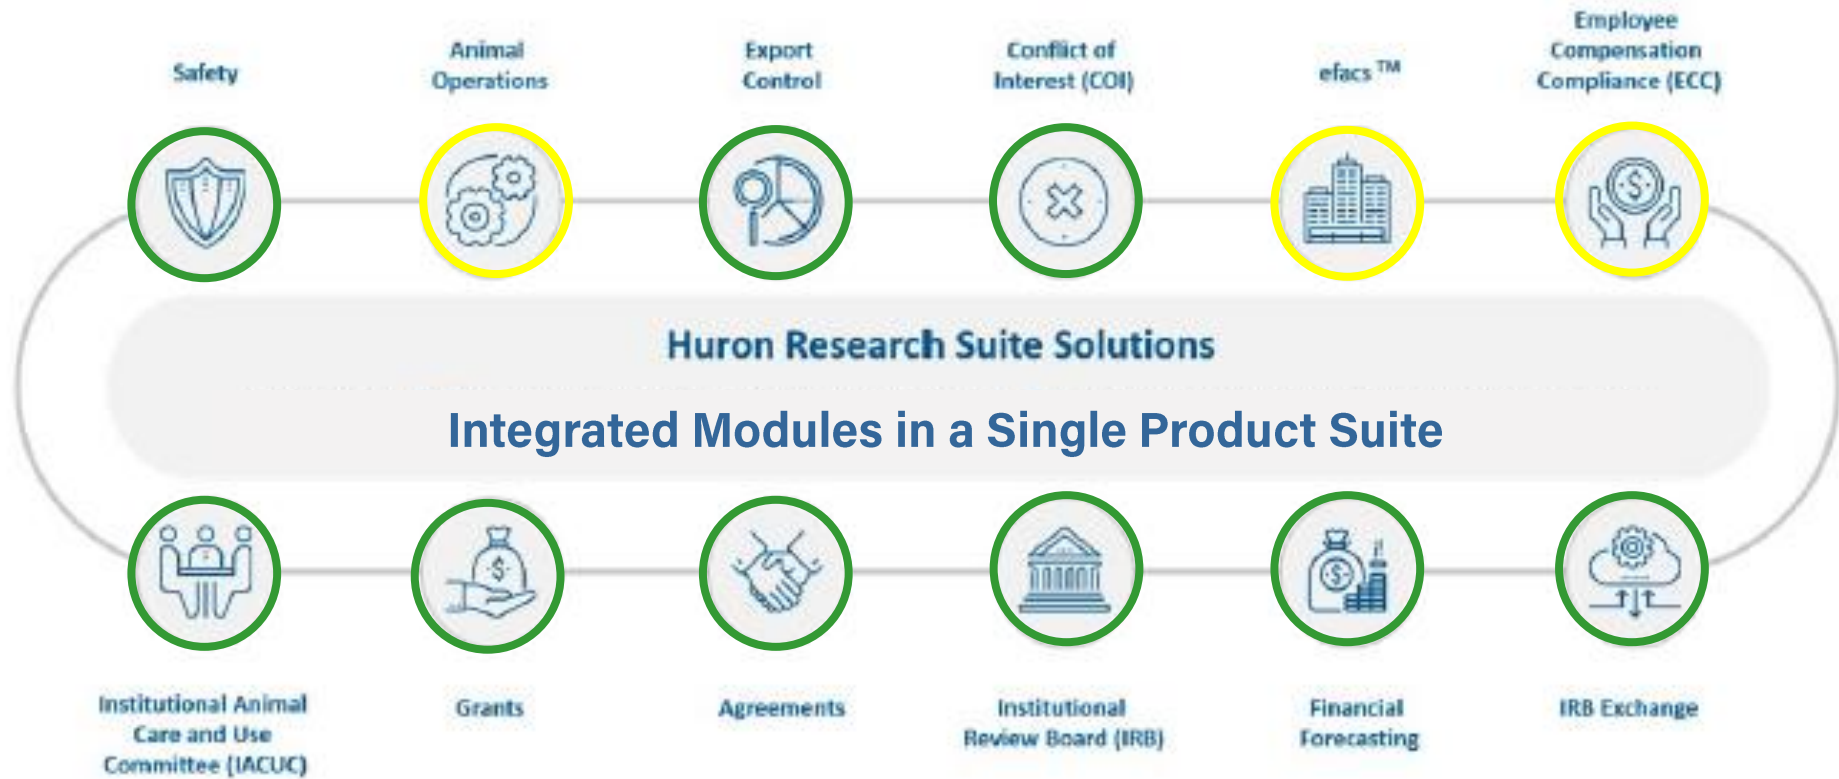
Safety

Animal Operations

Export Control

Conflict of Interest (COI)

efacs ™

Employee Compensation Compliance (ECC)

Huron Research Suite Solutions

Integrated Modules in a Single Product Suite

Institutional Animal Care and Use Committee (IACUC)

Grants

Agreements

Institutional Review Board (IRB)

Financial Forecasting

IRB Exchange